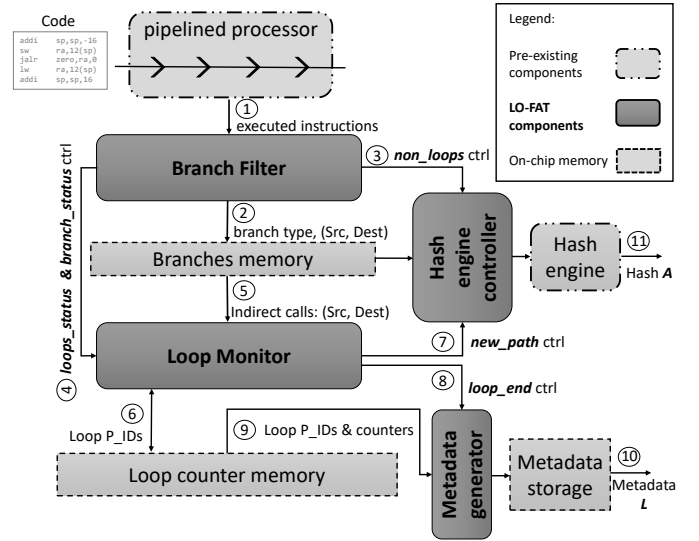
Code

addi sp,sp,-16
sw ra,12(sp)
jalr zero,ra,0
lw ra,12(sp)
addi sp,sp,16

pipelined processor

Legend:

Pre-existing components

LO-FAT components

On-chip memory

1 executed instructions

Branch Filter

3 non_loops ctrl

2 branch type, (Src, Dest)

Branches memory

Hash engine controller

Hash engine

11 Hash A

5 Indirect calls: (Src, Dest)

4 loops_status & branch_status ctrl

Loop Monitor

7 new_path ctrl

8 loop_end ctrl

6 Loop P_IDs

9 Loop P_IDs & counters

Loop counter memory

Metadata generator

Metadata storage

10 Metadata L